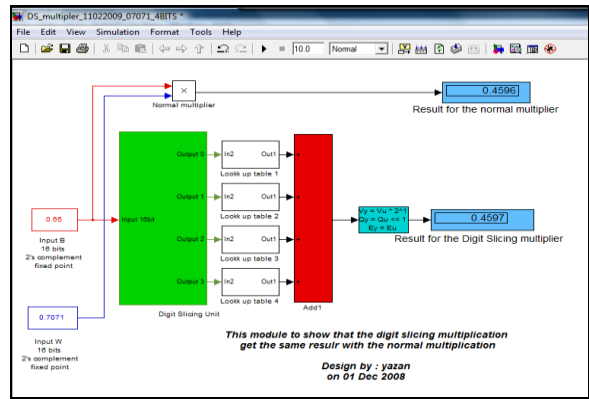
DS_multiplier_11022009_07071_4BITS *

File Edit View Simulation Format Tools Help

10.0 Normal

×

Normal multiplier

0.4596

Result for the normal multiplier

Output 0

Output 1

Output 2

Output 3

Input 16bit

Digit Slicing Unit

In2 Out1

Lookk up table 1

In2 Out1

Lookk up table 2

In2 Out1

Lookk up table 3

In2 Out1

Lookk up table 4

Add1

Vy = Vu * 2^1
Qy = Qu << 1
Ey = Eu

0.4597

Result for the Digit Slicing multiplier

0.65

Input B
16 bits
2's complement
fixed point

0.7071

Input W
16 bits
2's complement
fixed point

This module to show that the digit slicing multiplication get the same resulr with the normal multiplication

Design by : yazan
on 01 Dec 2008